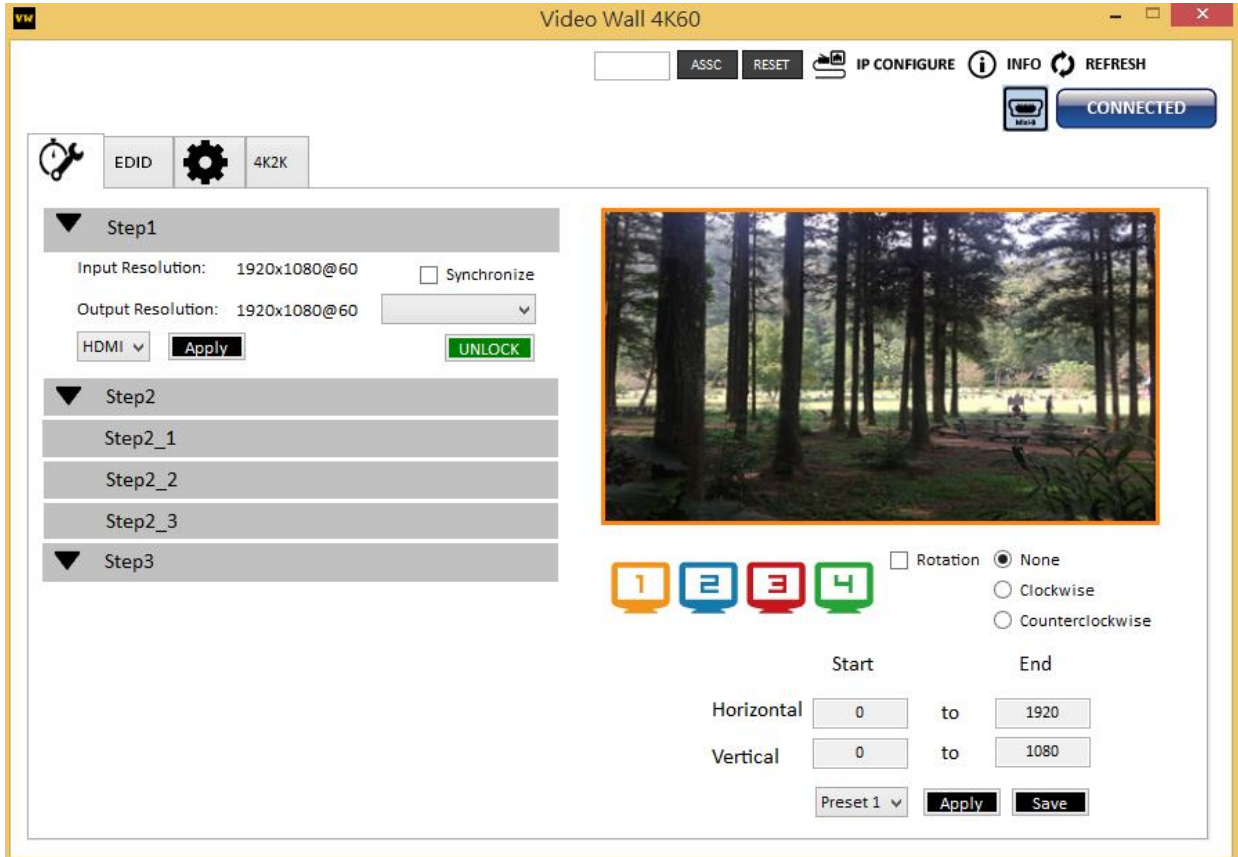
VW
Video Wall 4K60

ASSC RESET IP CONFIGURE INFO REFRESH

Mini-B CONNECTED

EDID 4K2K

Step1
Input Resolution: 1920x1080@60 Synchronize
Output Resolution: 1920x1080@60
HDMI Apply UNLOCK

Step2
Step2_1
Step2_2
Step2_3
Step3

1 2 3 4

Rotation None
Clockwise
Counterclockwise

| | Start | | End |
|---|---|---|---|
| Horizontal | 0 | to | 1920 |
| Vertical | 0 | to | 1080 |

Preset 1 Apply Save